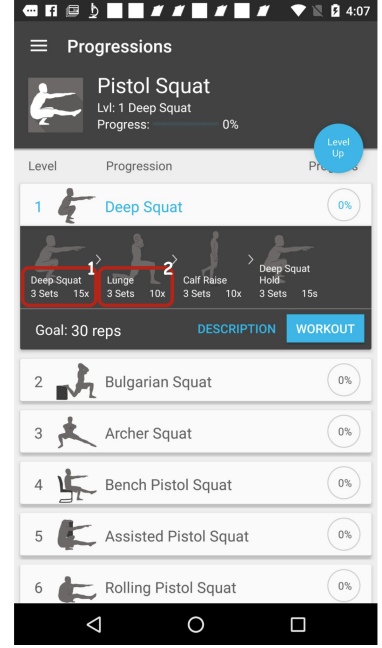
4:07

Progressions

Pistol Squat
Lvl: 1 Deep Squat
Progress: 0%

Level Up

Level Progression Progress

1 Deep Squat 0%

Deep Squat 3 Sets 15x
1
Lunge 3 Sets 10x
2
Calf Raise 3 Sets 10x
Deep Squat Hold 3 Sets 15s

Goal: 30 reps DESCRIPTION WORKOUT

2 Bulgarian Squat 0%
3 Archer Squat 0%
4 Bench Pistol Squat 0%
5 Assisted Pistol Squat 0%
6 Rolling Pistol Squat 0%